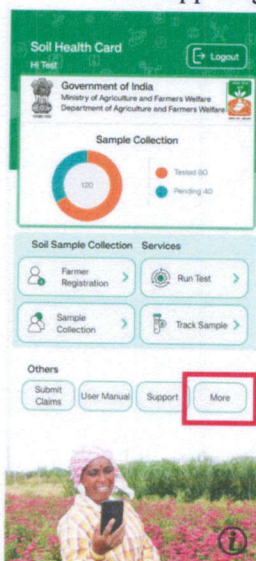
Soil Health Card
Hi Test
Logout

Government of India
Ministry of Agriculture and Farmers Welfare
Department of Agriculture and Farmers Welfare

Sample Collection
120
Tested 80
Pending 40

Soil Sample Collection
Services

Farmer Registration
Run Test
Sample Collection
Track Sample

Others
Submit Claims
User Manual
Support
More